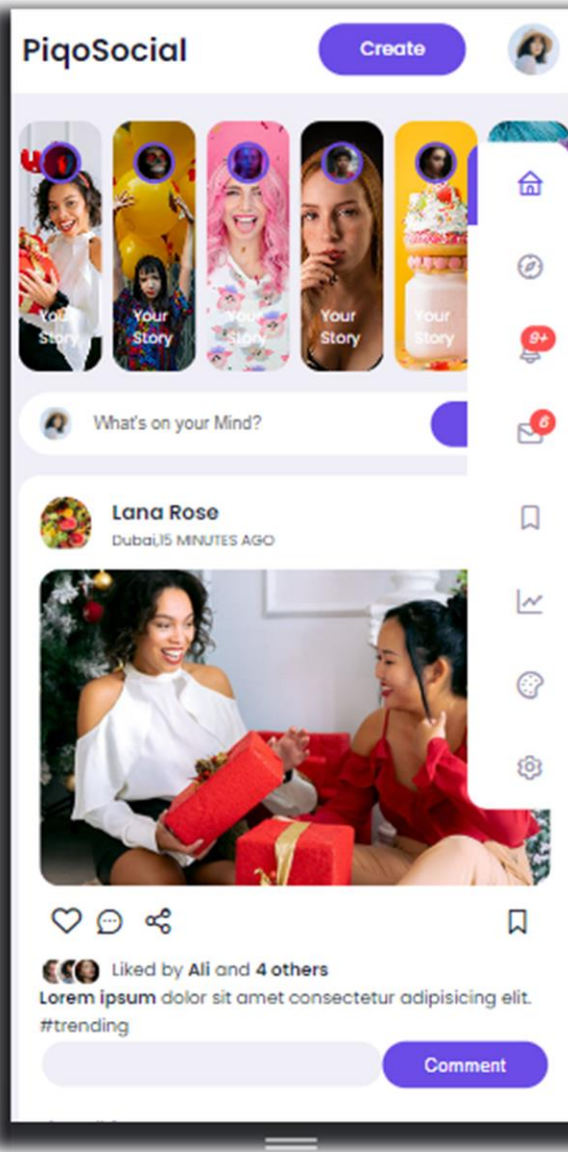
PiqoSocial

Create

Your Story

Your Story

Your Story

Your Story

Your Story

9+

6

What's on your Mind?

Lana Rose

Dubai,15 MINUTES AGO

Liked by Ali and 4 others

Lorem ipsum dolor sit amet consectetur adipisicing elit. #trending

Comment